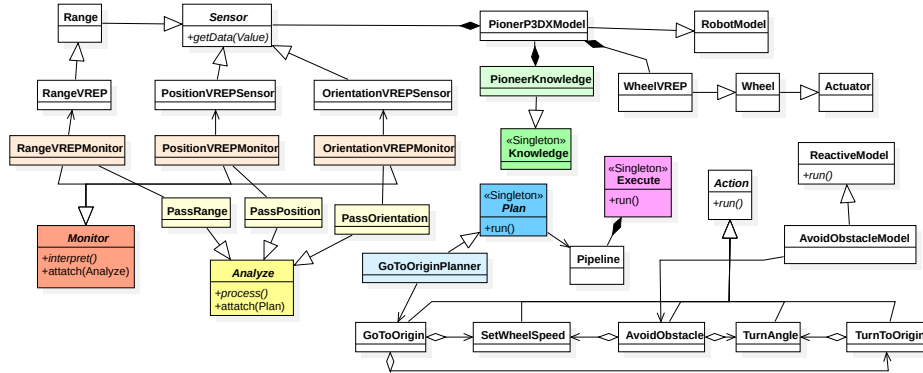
Range

Sensor
+getData(Value)

PionerP3DXModel

RobotModel

PioneerKnowledge

«Singleton»
Knowledge

WheelVREP

Wheel

Actuator

RangeVREP

PositionVREPSensor

OrientationVREPSensor

RangeVREPMonitor

PositionVREPMonitor

OrientationVREPMonitor

«Singleton»
Execute
+run()

ReactiveModel
+run()

Action
+run()

Monitor
+interpret()
+attach(Analyze)

PassRange

PassPosition

PassOrientation

«Singleton»
Plan
+run()

Analyze
+process()
+attach(Plan)

GoToOriginPlanner

Pipeline

AvoidObstacleModel

GoToOrigin

SetWheelSpeed

AvoidObstacle

TurnAngle

TurnToOrigi